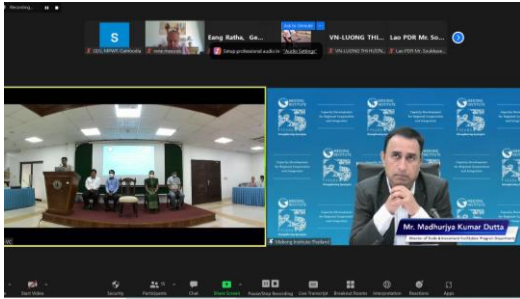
Recording...

S

DOL MPWT Cambodia

Eang Ratha, Ge...

Setup professional audio in "Audio Settings"

VN-LUONG THI...

VN-LUONG THI HUON...

Lao PDR Mr. So...

Lao PDR Mr. Soukkase...

Mr. Madhurjya Kumar Dutta

Mekong Institute Thailand

Start Video

Security

Participants

Chat

Share Screen

Pause/Stop Recording

Live Transcript

Breakout Rooms

Interpretation

Reactions

Apps